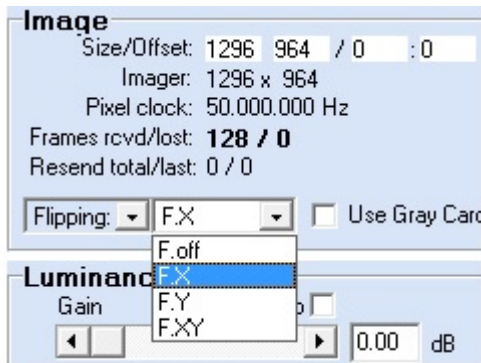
Image

Size/Offset: 1296 964 / 0 : 0

Imager: 1296 x 964

Pixel clock: 50.000.000 Hz

Frames rcvd/lost: 128 / 0

Resend total/last: 0 / 0

Flipping: F.X Use Gray Car

F.off
F.X
F.Y
F.XY

Luminanc

Gain

0.00 dB